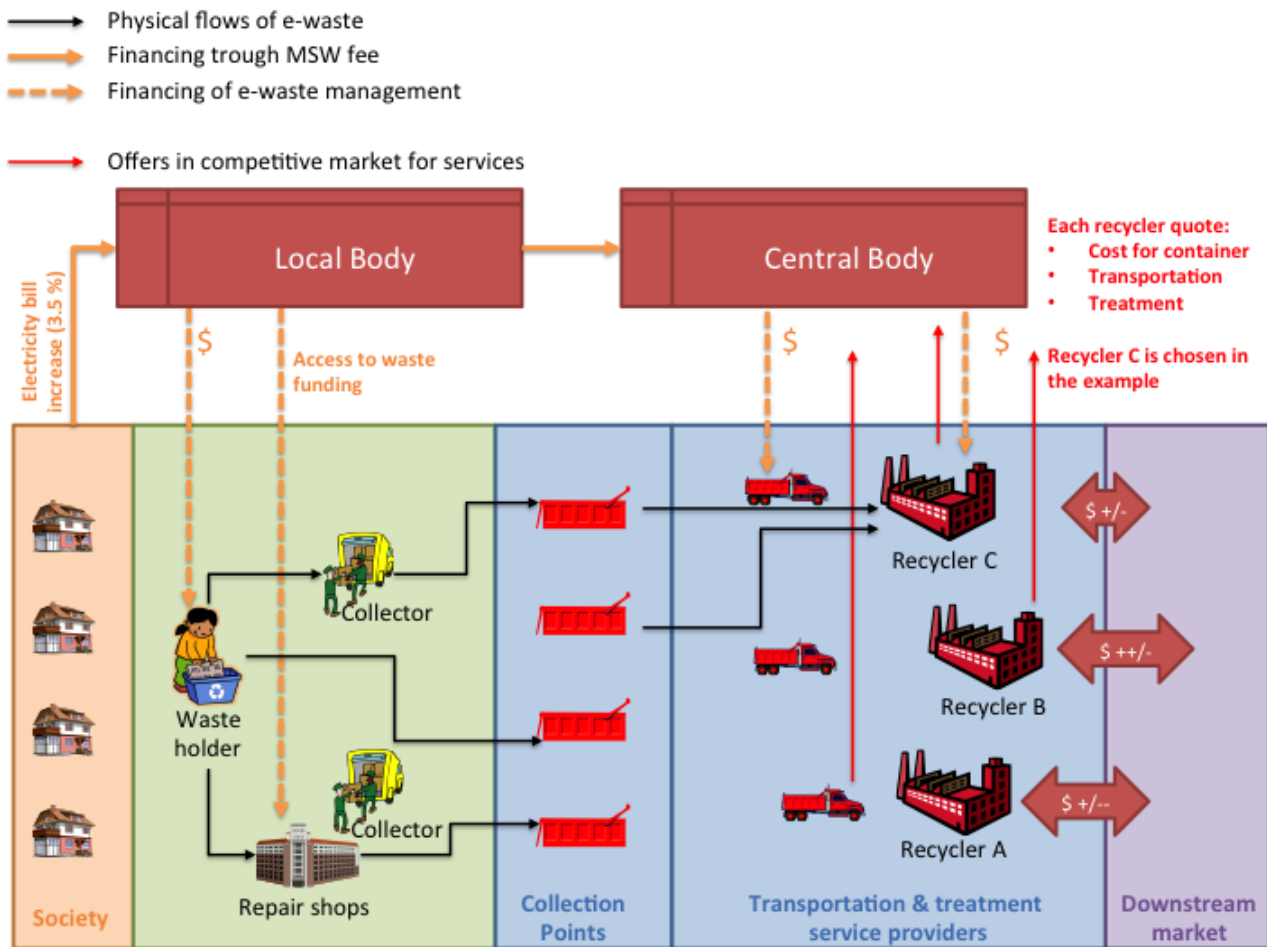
Physical flows of e-waste
Financing trough MSW fee
Financing of e-waste management

Offers in competitive market for services

Local Body

Central Body

Each recycler quote:
• Cost for container
• Transportation
• Treatment

Recycler C is chosen in the example

Electricity bill increase (3.5 %)

$

Access to waste funding

$

$

Collector

Waste holder

Collector

Repair shops

Recycler C

Recycler B

Recycler A

$ +/-

$ ++/-

$ +/--

Society

Collection Points

Transportation & treatment service providers

Downstream market